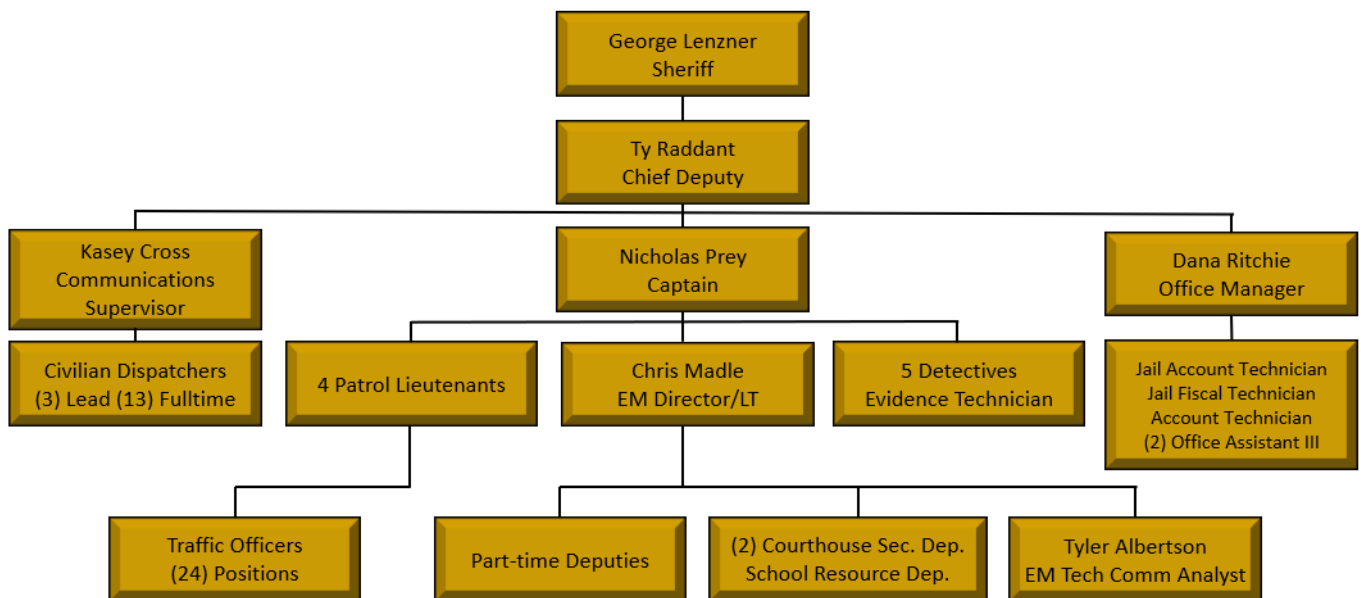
George Lenzner
Sheriff

Ty Raddant
Chief Deputy

Kasey Cross
Communications
Supervisor

Nicholas Prey
Captain

Dana Ritchie
Office Manager

Civilian Dispatchers
(3) Lead (13) Fulltime

4 Patrol Lieutenants

Chris Madle
EM Director/LT

5 Detectives
Evidence Technician

Jail Account Technician
Jail Fiscal Technician
Account Technician
(2) Office Assistant III

Traffic Officers
(24) Positions

Part-time Deputies

(2) Courthouse Sec. Dep.
School Resource Dep.

Tyler Albertson
EM Tech Comm Analyst